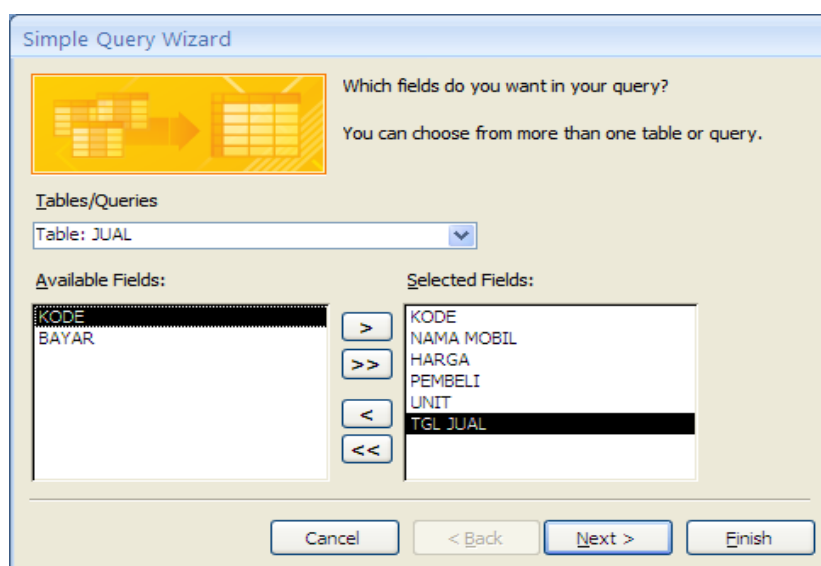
Simple Query Wizard

Which fields do you want in your query?

You can choose from more than one table or query.

Tables/Queries

Table: JUAL

Available Fields:

KODE
BAYAR

>
>>
<
<<

Selected Fields:

KODE
NAMA MOBIL
HARGA
PEMBELI
UNIT
TGL JUAL

Cancel
< Back
Next >
Finish